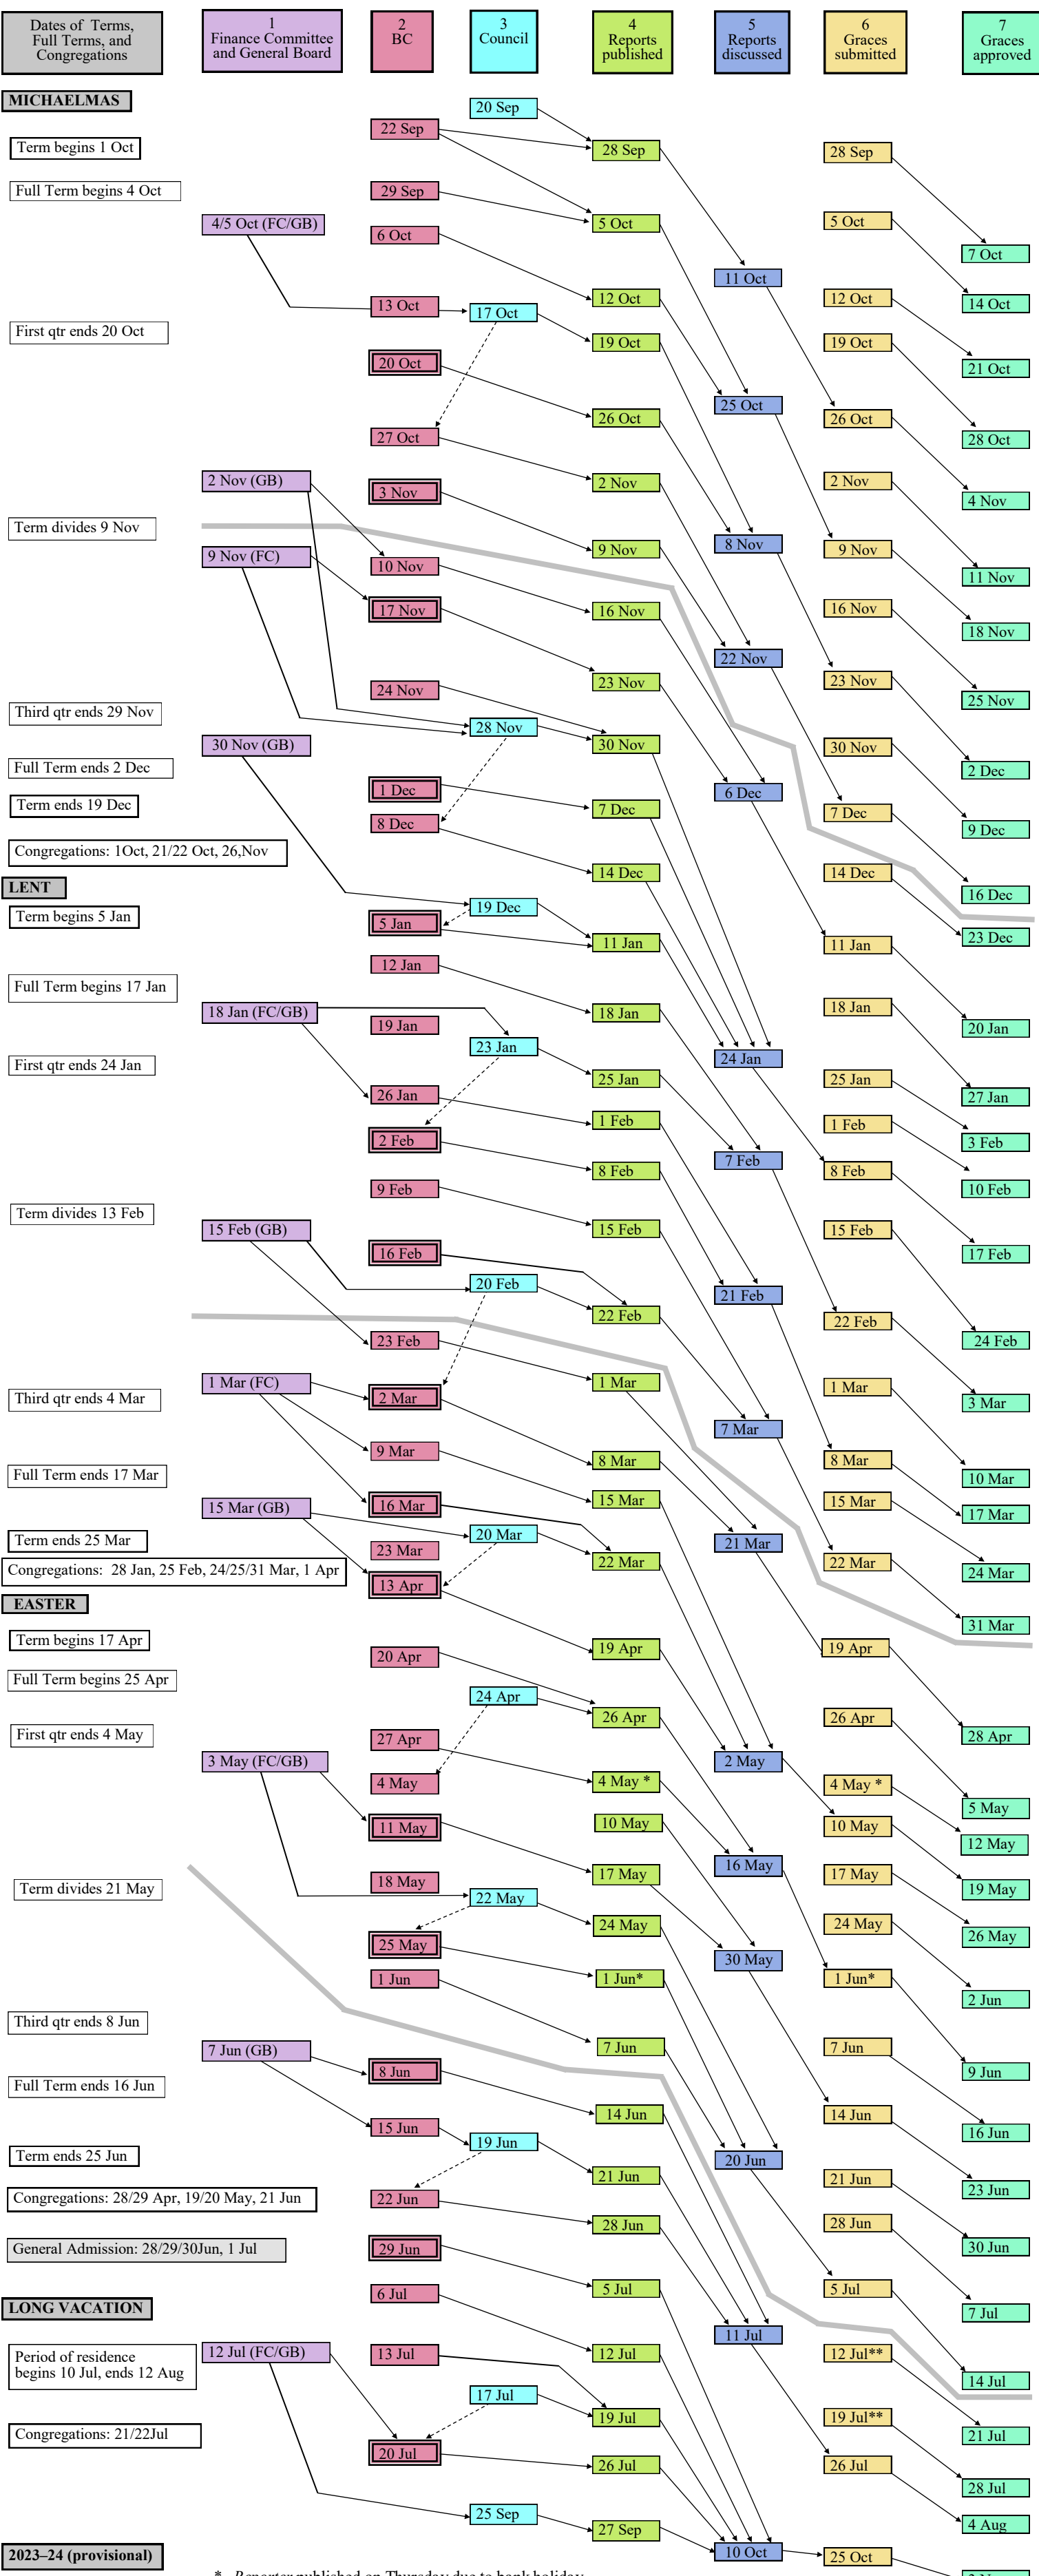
Dates of Terms, Full Terms, and Congregations

1
Finance Committee and General Board

2
BC

3
Council

4
Reports published

5
Reports discussed

6
Graces submitted

7
Graces approved

MICHAELMAS

Term begins 1 Oct

Full Term begins 4 Oct

First qtr ends 20 Oct

Term divides 9 Nov

Third qtr ends 29 Nov

Full Term ends 2 Dec

Term ends 19 Dec

Congregations: 1Oct, 21/22 Oct, 26,Nov

LENT

Term begins 5 Jan

Full Term begins 17 Jan

First qtr ends 24 Jan

Term divides 13 Feb

Third qtr ends 4 Mar

Full Term ends 17 Mar

Term ends 25 Mar

Congregations: 28 Jan, 25 Feb, 24/25/31 Mar, 1 Apr

EASTER

Term begins 17 Apr

Full Term begins 25 Apr

First qtr ends 4 May

Term divides 21 May

Third qtr ends 8 Jun

Full Term ends 16 Jun

Term ends 25 Jun

Congregations: 28/29 Apr, 19/20 May, 21 Jun

General Admission: 28/29/30Jun, 1 Jul

LONG VACATION

Period of residence begins 10 Jul, ends 12 Aug

Congregations: 21/22Jul

2023–24 (provisional)

4/5 Oct (FC/GB)
2 Nov (GB)
9 Nov (FC)
30 Nov (GB)
18 Jan (FC/GB)
15 Feb (GB)
1 Mar (FC)
15 Mar (GB)
3 May (FC/GB)
7 Jun (GB)
12 Jul (FC/GB)

22 Sep
29 Sep
6 Oct
13 Oct
20 Oct
27 Oct
3 Nov
10 Nov
17 Nov
24 Nov
1 Dec
8 Dec
5 Jan
12 Jan
19 Jan
26 Jan
2 Feb
9 Feb
16 Feb
23 Feb
2 Mar
9 Mar
16 Mar
23 Mar
13 Apr
20 Apr
27 Apr
4 May
11 May
18 May
25 May
1 Jun
8 Jun
15 Jun
22 Jun
29 Jun
6 Jul
13 Jul
20 Jul

20 Sep
17 Oct
28 Nov
19 Dec
23 Jan
20 Feb
20 Mar
24 Apr
22 May
19 Jun
17 Jul
25 Sep

28 Sep
5 Oct
12 Oct
19 Oct
26 Oct
2 Nov
9 Nov
16 Nov
23 Nov
30 Nov
7 Dec
14 Dec
11 Jan
18 Jan
25 Jan
1 Feb
8 Feb
15 Feb
22 Feb
1 Mar
8 Mar
15 Mar
22 Mar
19 Apr
26 Apr
4 May *
10 May
17 May
24 May
1 Jun*
7 Jun
14 Jun
21 Jun
28 Jun
5 Jul
12 Jul
19 Jul
26 Jul
27 Sep

11 Oct
25 Oct
8 Nov
22 Nov
6 Dec
24 Jan
7 Feb
21 Feb
7 Mar
21 Mar
2 May
16 May
30 May
20 Jun
11 Jul
10 Oct

28 Sep
5 Oct
12 Oct
19 Oct
26 Oct
2 Nov
9 Nov
16 Nov
23 Nov
30 Nov
7 Dec
14 Dec
11 Jan
18 Jan
25 Jan
1 Feb
8 Feb
15 Feb
22 Feb
1 Mar
8 Mar
15 Mar
22 Mar
19 Apr
26 Apr
4 May *
10 May
17 May
24 May
1 Jun*
7 Jun
14 Jun
21 Jun
28 Jun
5 Jul
12 Jul**
19 Jul**
26 Jul
25 Oct

7 Oct
14 Oct
21 Oct
28 Oct
4 Nov
11 Nov
18 Nov
25 Nov
2 Dec
9 Dec
16 Dec
23 Dec
20 Jan
27 Jan
3 Feb
10 Feb
17 Feb
24 Feb
3 Mar
10 Mar
17 Mar
24 Mar
31 Mar
28 Apr
5 May
12 May
19 May
26 May
2 Jun
9 Jun
16 Jun
23 Jun
30 Jun
7 Jul
14 Jul
21 Jul
28 Jul
4 Aug

* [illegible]